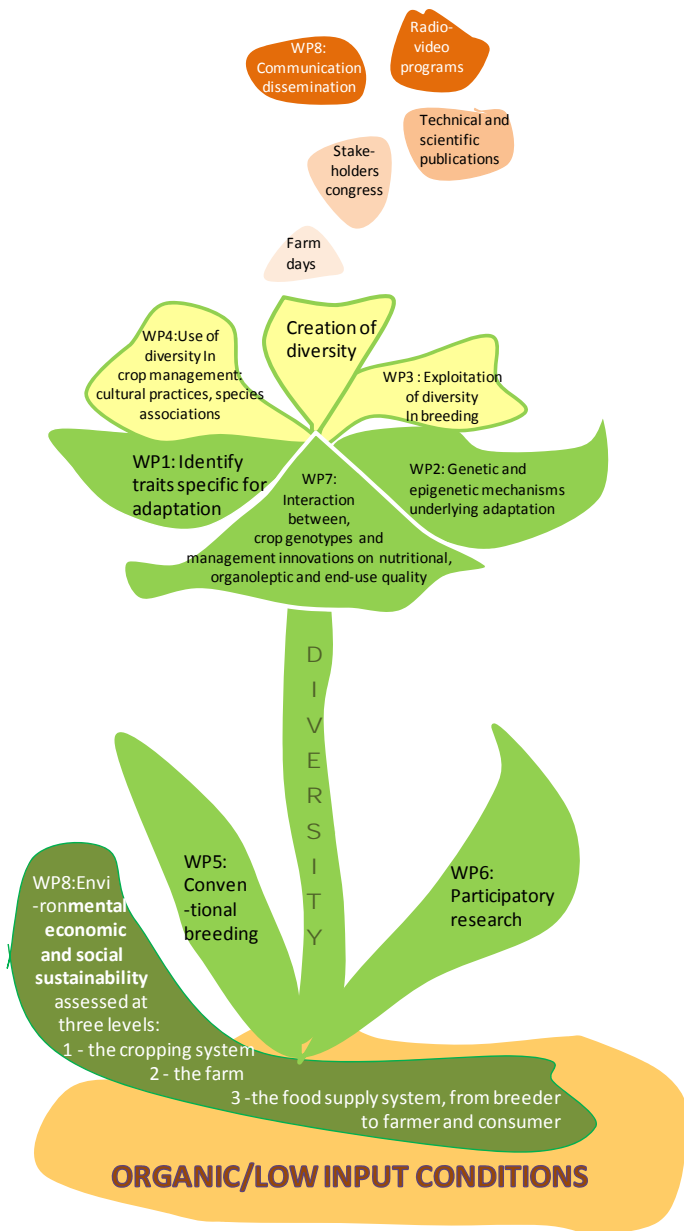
WP8: Communication dissemination

Radio-video programs

Technical and scientific publications

Stake-holders congress

Farm days

WP4:Use of diversity In crop management: cultural practices, species associations

Creation of diversity

WP3 : Exploitation of diversity In breeding

WP1: Identify traits specific for adaptation

WP7: Interaction between, crop genotypes and management innovations on nutritional, organoleptic and end-use quality

WP2: Genetic and epigenetic mechanisms underlying adaptation

D I V E R S I T Y

WP5: Conven-tional breeding

WP6: Participatory research

WP8:Envi-ronmental economic and social sustainability assessed at three levels:
1 - the cropping system
2 - the farm
3 -the food supply system, from breeder to farmer and consumer

ORGANIC/LOW INPUT CONDITIONS